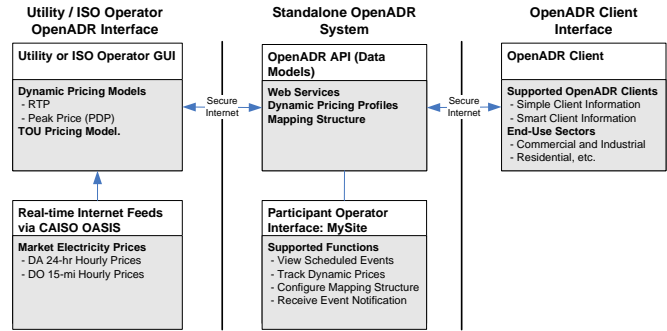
Utility / ISO Operator OpenADR Interface

Utility or ISO Operator GUI

Dynamic Pricing Models
- RTP
- Peak Price (PDP)
TOU Pricing Model.

Real-time Internet Feeds via CAISO OASIS

Market Electricity Prices
- DA 24-hr Hourly Prices
- DO 15-mi Hourly Prices

Secure Internet

Standalone OpenADR System

OpenADR API (Data Models)

Web Services
Dynamic Pricing Profiles
Mapping Structure

Participant Operator Interface: MySite

Supported Functions
- View Scheduled Events
- Track Dynamic Prices
- Configure Mapping Structure
- Receive Event Notification

Secure Internet

OpenADR Client Interface

OpenADR Client

Supported OpenADR Clients
- Simple Client Information
- Smart Client Information
End-Use Sectors
- Commercial and Industrial
- Residential, etc.